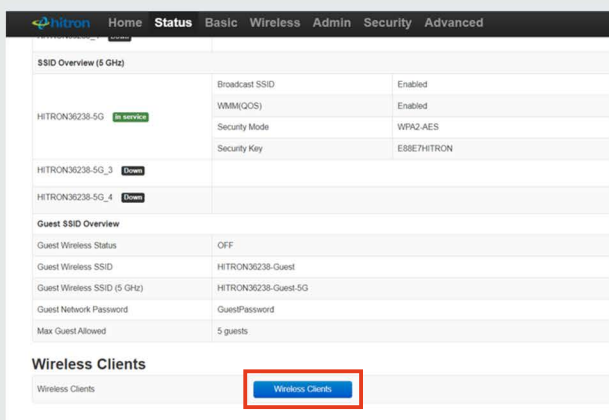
hitron Home Status Basic Wireless Admin Security Advanced

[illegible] Down

SSID Overview (5 GHz)

| | | |
|---|---|---|
| HITRON36238-5G In service | Broadcast SSID | Enabled |
| | WMM(QOS) | Enabled |
| | Security Mode | WPA2-AES |
| | Security Key | E88E7HITRON |
| HITRON36238-5G_3 Down | | |
| HITRON36238-5G_4 Down | | |

Guest SSID Overview

| | |
|---|---|
| Guest Wireless Status | OFF |
| Guest Wireless SSID | HITRON36238-Guest |
| Guest Wireless SSID (5 GHz) | HITRON36238-Guest-5G |
| Guest Network Password | GuestPassword |
| Max Guest Allowed | 5 guests |

Wireless Clients

Wireless Clients Wireless Clients